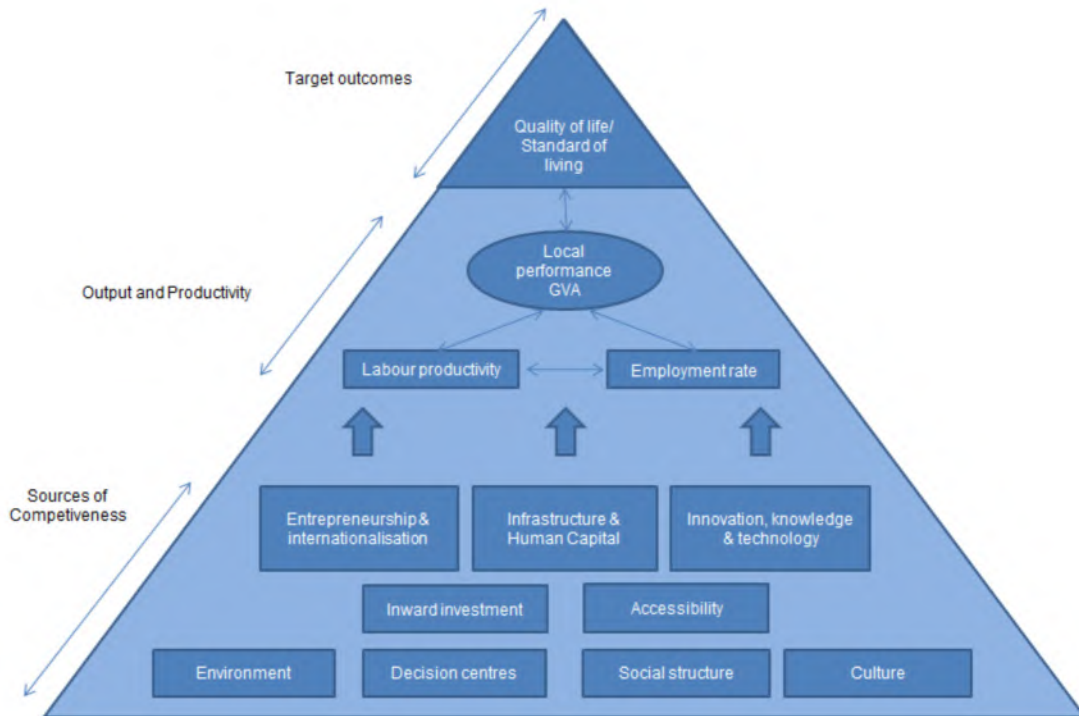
Target outcomes

Quality of life/ Standard of living

Output and Productivity

Local performance GVA

Labour productivity

Employment rate

Sources of Competiveness

Entrepreneurship & internationalisation

Infrastructure & Human Capital

Innovation, knowledge & technology

Inward investment

Accessibility

Environment

Decision centres

Social structure

Culture